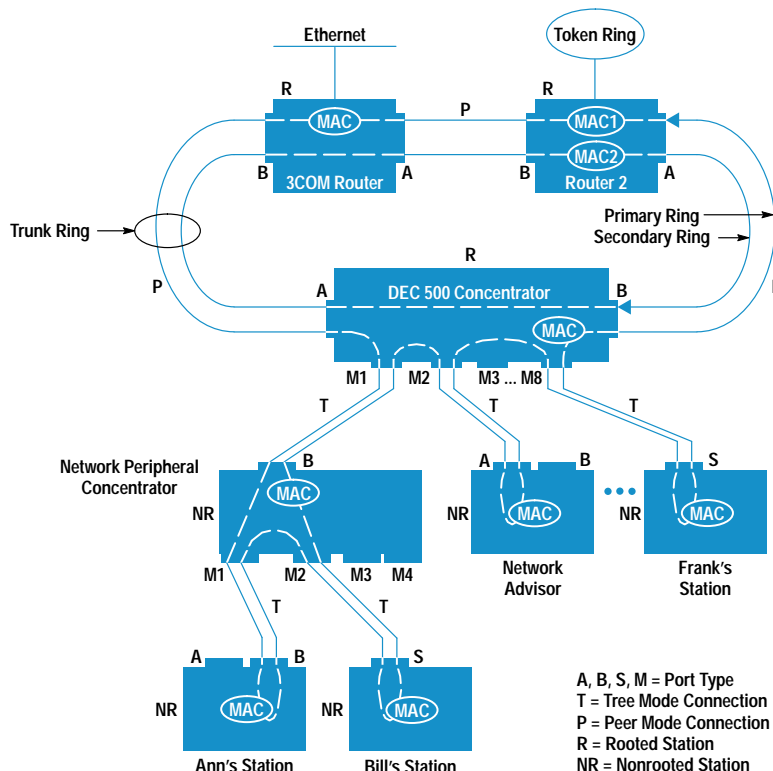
Ethernet

Token Ring

R

MAC

P

R

MAC1

MAC2

B

3COM Router

A

B

Router 2

A

Trunk Ring

Primary Ring

Secondary Ring

R

P

A

DEC 500 Concentrator

B

MAC

M1

M2

M3 ... M8

T

T

T

Network Peripheral Concentrator

B

MAC

NR

A

B

NR

MAC

S

NR

MAC

Network Advisor

Frank's Station

M1

M2

M3

M4

T

T

A

B

NR

MAC

S

NR

MAC

Ann's Station

Bill's Station

A, B, S, M = Port Type
T = Tree Mode Connection
P = Peer Mode Connection
R = Rooted Station
NR = Nonrooted Station